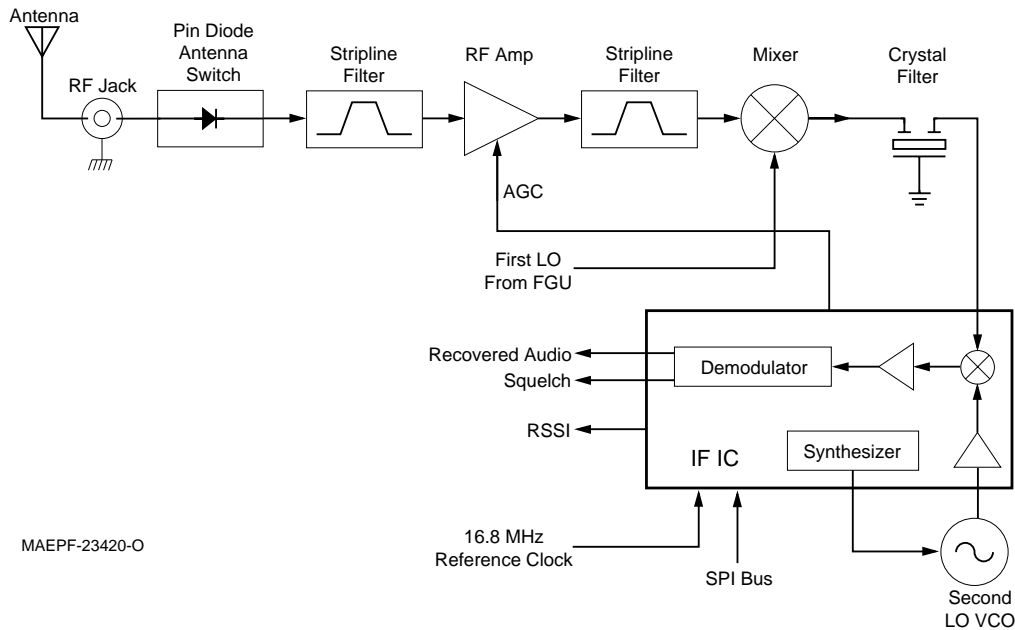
Antenna

RF Jack

Pin Diode Antenna Switch

Stripline Filter

RF Amp

Stripline Filter

Mixer

Crystal Filter

AGC

First LO From FGU

Recovered Audio

Squelch

RSSI

Demodulator

IF IC

Synthesizer

16.8 MHz Reference Clock

SPI Bus

Second LO VCO

MAEPF-23420-O